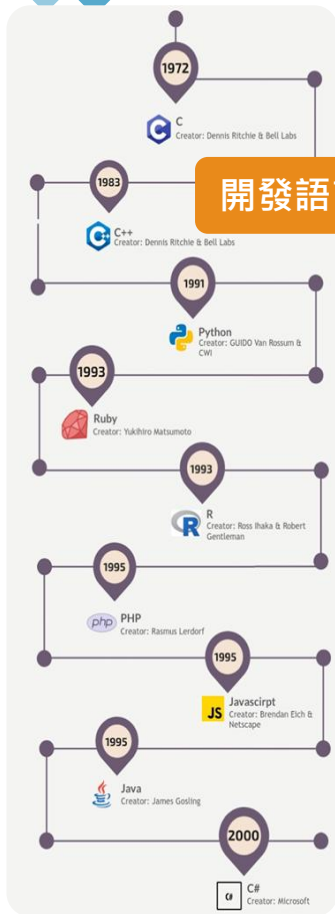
1972

C
Creator: Dennis Ritchie & Bell Labs

開發語

1983

C++
Creator: Dennis Ritchie & Bell Labs

1991

Python
Creator: GUIDO Van Rossum & CWI

1993

Ruby
Creator: Yukihiro Matsumoto

1993

R
Creator: Ross Ihaka & Robert Gentleman

1995

php
PHP
Creator: Rasmus Lerdorf

1995

JS
Javascirpt
Creator: Brendan Eich & Netscape

1995

Java
Creator: James Gosling

2000

C#
C#
Creator: Microsoft